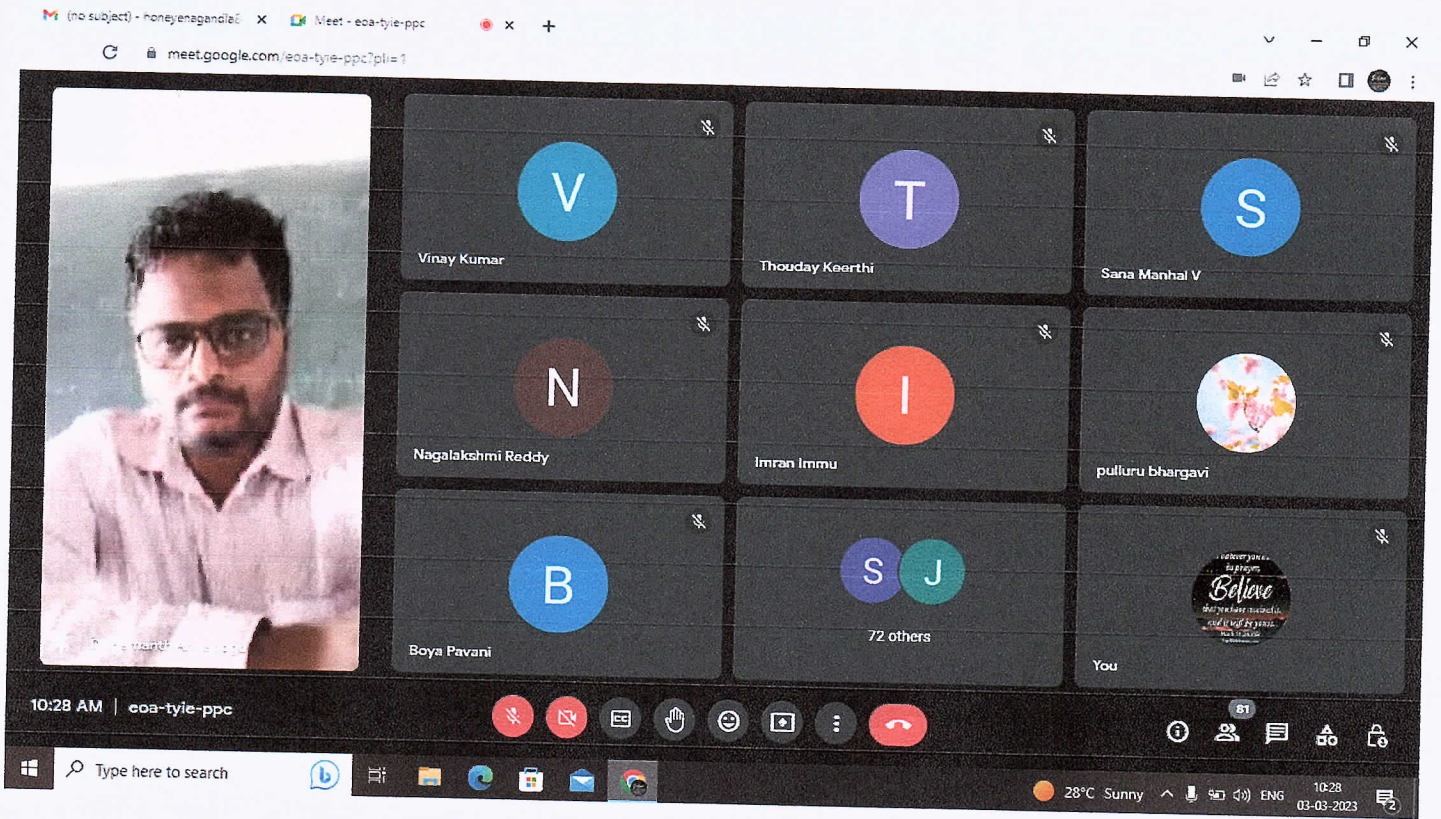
(no subject) - honeyenagandla@
Meet - eoa-tyie-ppc
meet.google.com/eoa-tyie-ppc?pli=1

V
Vinay Kumar
T
Thouday Keerthi
S
Sana Manhal V
N
Nagalakshmi Reddy
I
Imran Immu
pulluru bhargavi
B
Boya Pavani
S J
72 others
Believe
You
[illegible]

10:28 AM | eoa-tyie-ppc
81

Type here to search
28°C Sunny ENG 10:28 03-03-2023